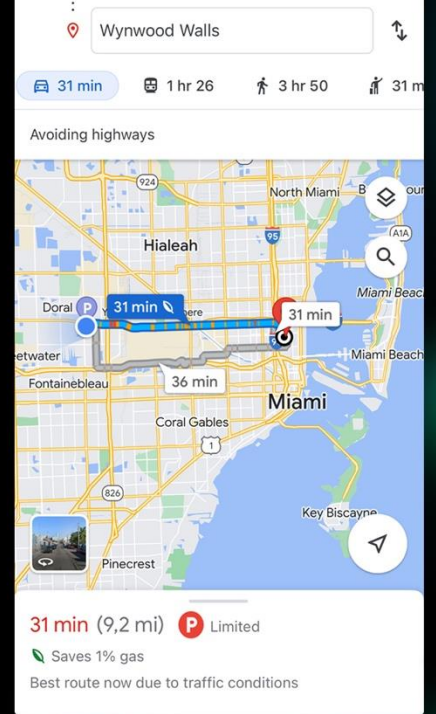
Wynwood Walls

31 min
1 hr 26
3 hr 50
31 m

Avoiding highways

924
North Miami
B
our
95
A1A
Hialeah
Miami Beac
Doral
P
31 min
ere
31 min
etwater
Miami Beach
Fontainebleau
36 min
Miami
Coral Gables
1
826
Key Biscayne
Pinecrest

31 min (9,2 mi)
P
Limited
Saves 1% gas
Best route now due to traffic conditions